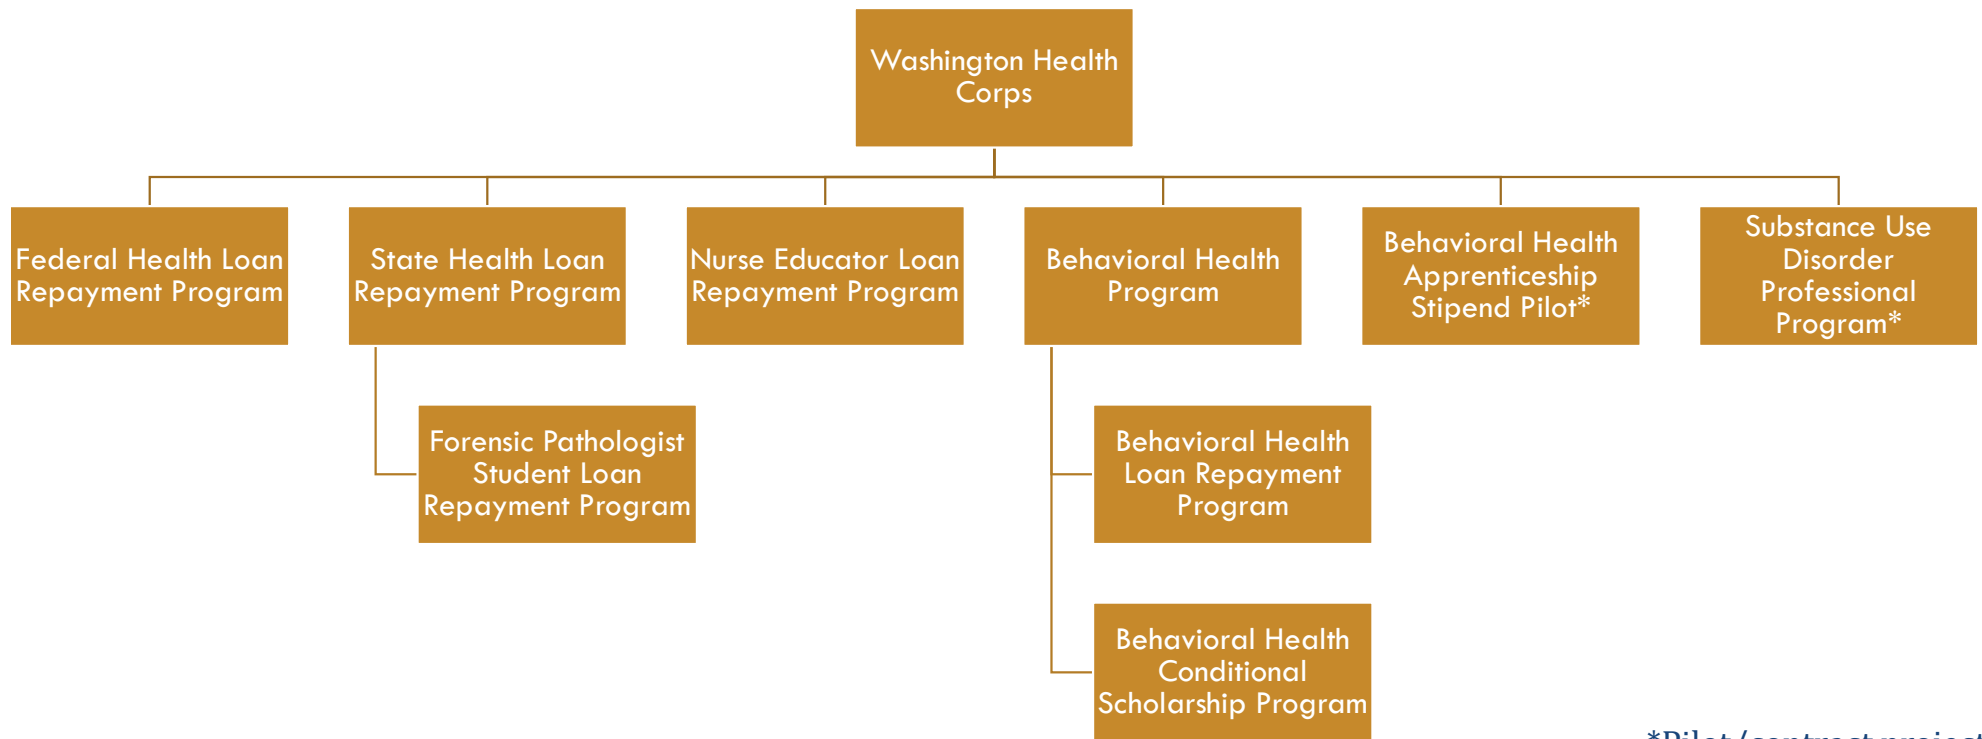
Washington Health Corps

Federal Health Loan Repayment Program

State Health Loan Repayment Program

Nurse Educator Loan Repayment Program

Behavioral Health Program

Behavioral Health Apprenticeship Stipend Pilot*

Substance Use Disorder Professional Program*

Forensic Pathologist Student Loan Repayment Program

Behavioral Health Loan Repayment Program

Behavioral Health Conditional Scholarship Program

*Pilot/contract project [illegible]